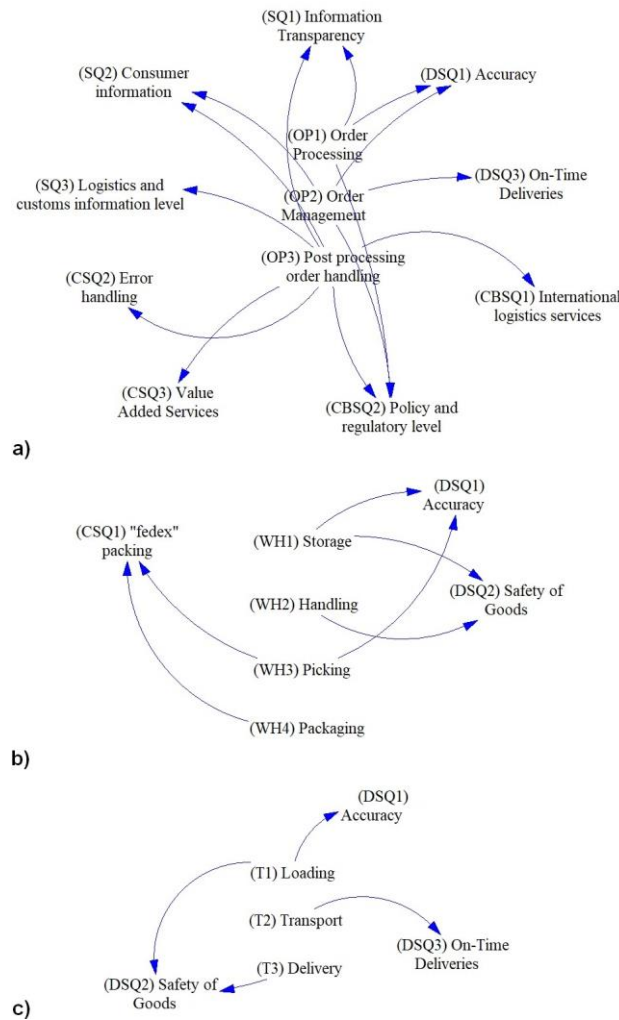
(SQ1) Information Transparency

(SQ2) Consumer information

(DSQ1) Accuracy

(OP1) Order Processing

(DSQ3) On-Time Deliveries

(SQ3) Logistics and customs information level

(OP2) Order Management

(OP3) Post processing order handling

(CSQ2) Error handling

(CBSQ1) International logistics services

(CSQ3) Value Added Services

(CBSQ2) Policy and regulatory level

a)

(DSQ1) Accuracy

(CSQ1) "fedex" packing

(WH1) Storage

(DSQ2) Safety of Goods

(WH2) Handling

(WH3) Picking

(WH4) Packaging

b)

(DSQ1) Accuracy

(T1) Loading

(T2) Transport

(DSQ3) On-Time Deliveries

(T3) Delivery

(DSQ2) Safety of Goods

c)